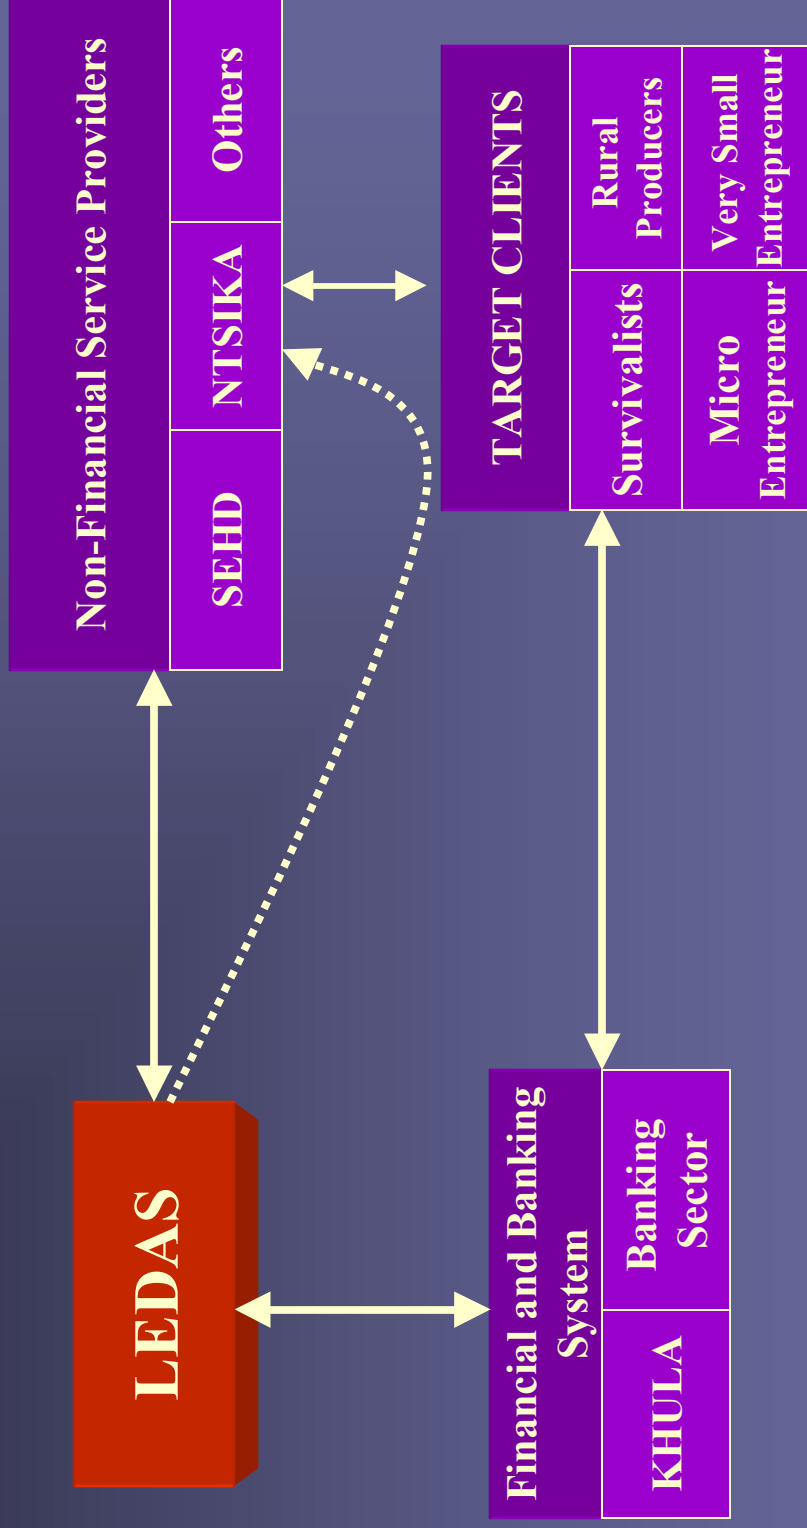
Non-Financial Service Providers

SEHD

NTSIKA

Others

TARGET CLIENTS

Survivalists

Rural Producers

Micro Entrepreneur

Very Small Entrepreneur

LEDAS

Financial and Banking System

KHULA

Banking Sector